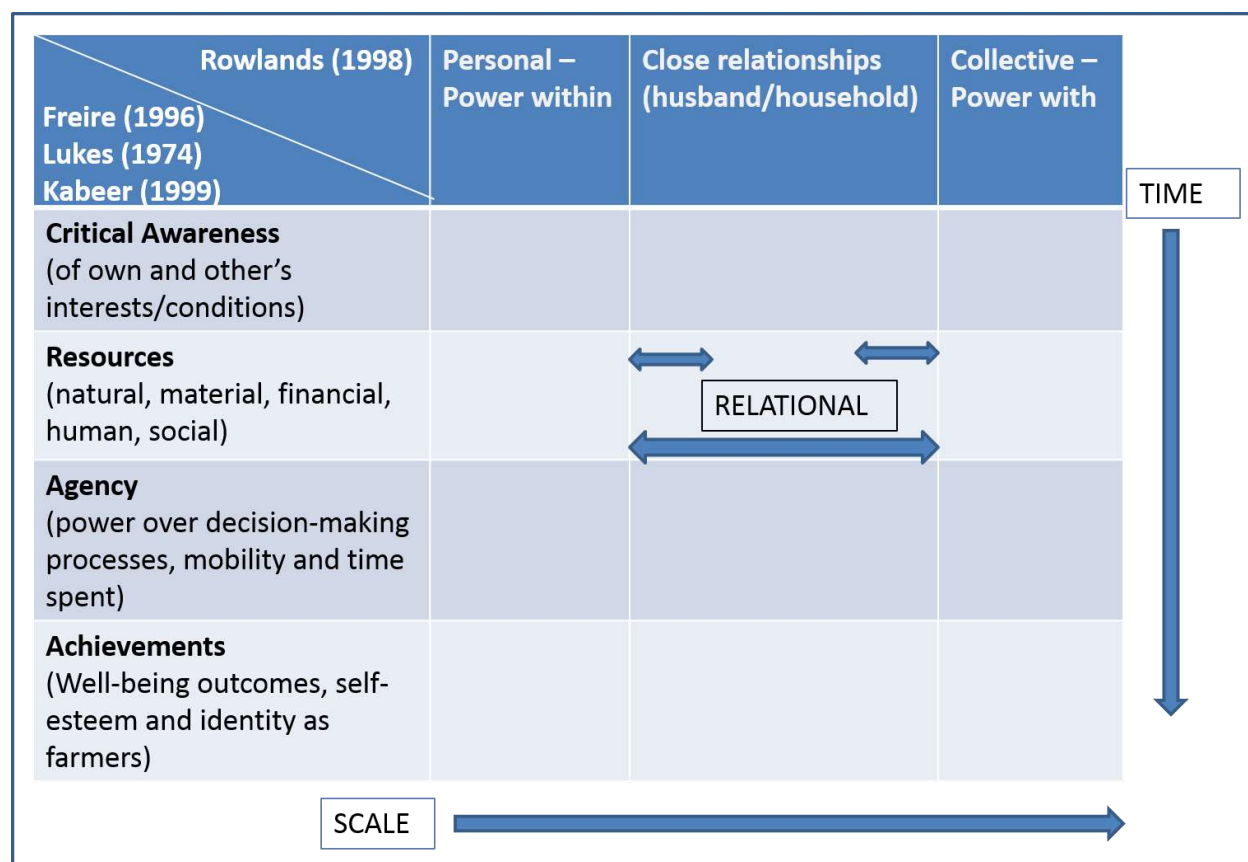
| Rowlands (1998) / Freire (1996) Lukes (1974) Kabeer (1999) | Personal – Power within | Close relationships (husband/household) | Collective – Power with |
|---|---|---|---|
| **Critical Awareness** (of own and other's interests/conditions) | | | |
| **Resources** (natural, material, financial, human, social) | | RELATIONAL | |
| **Agency** (power over decision-making processes, mobility and time spent) | | | |
| **Achievements** (Well-being outcomes, self-esteem and identity as farmers) | | | |

TIME

SCALE